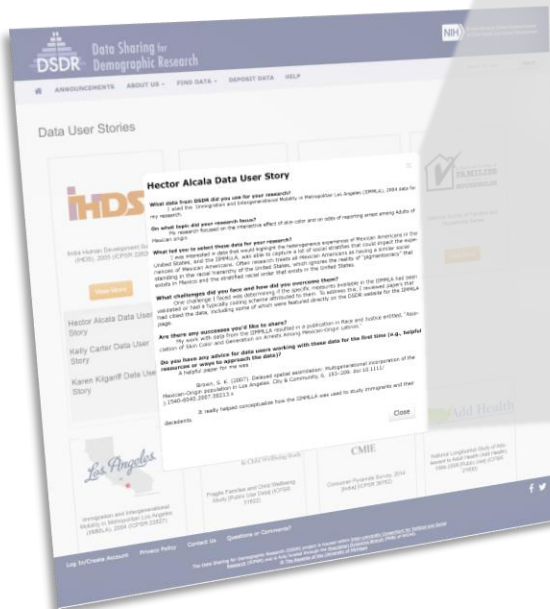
DSDR Data Sharing for Demographic Research

NIH

ANNOUNCEMENTS ABOUT US FIND DATA DEPOSIT DATA HELP

Data User Stories

IHDS

India Human Development Survey (IHDS), 2005 (ICPSR 22626)

View More

Hector Alcala Data User Story

Kelly Carter Data User Story

Karen Kilganff Data User Story

FAMILIES

Los Angeles

Immigration and Intergenerational Mobility in Metropolitan Los Angeles (IIMMLA), 2004 (ICPSR 22627)

Fragile Families and Child Wellbeing Study (Public Use Data) (ICPSR 31622)

CMIE

Consumer Pyramids Survey, 2014 (Ntld) (ICPSR 36793)

Add Health

National Longitudinal Study of Adolescent to Adult Health (Add Health), 1994-2008 [Public Use] (ICPSR 21600)

Hector Alcala Data User Story

What data from DSDR did you use for your research?
I used the Immigration and Intergenerational Mobility in Metropolitan Los Angeles (IIMMLA), 2004 data for my research.

On what topic did your research focus?
My research focused on the interactive effect of skin color and on odds of reporting arrest among Adults of Mexican origin.

What led you to select these data for your research?
I was interested in data that would highlight the heterogeneous experiences of Mexican Americans in the United States, and the IIMMLA, was able to capture a lot of social stratifiers that could impact the experiences of Mexican Americans. Often research treats all Mexican Americans as having a similar social standing in the racial hierarchy of the United States, which ignores the reality of "pigmentocracy" that exists in Mexico and the stratified racial order that exists in the United States.

What challenges did you face and how did you overcome them?
One challenge I faced was determining if the specific measures available in the IIMMLA had been validated or had a typically coding scheme attributed to them. To address this, I reviewed papers that had cited the data, including some of which were featured directly on the DSDR website for the IIMMLA page.

Are there any successes you'd like to share?
My work with data from the IIMMLA resulted in a publication in Race and Justice entitled, "Association of Skin Color and Generation on Arrests Among Mexican-Origin Latinos."

Do you have any advice for data users working with these data for the first time (e.g., helpful resources or ways to approach the data)?
A helpful paper for me was:

Brown, S. K. (2007). Delayed spatial assimilation: Multigenerational incorporation of the Mexican-Origin population in Los Angeles. City & Community, 6, 193-209. doi:10.1111/j.1540-6040.2007.00213.x

It really helped conceptualize how the IIMMLA was used to study immigrants and their decedents.

Close

Log In/Create Account Privacy Policy Contact Us Questions or Comments?

The Data Sharing for Demographic Research (DSDR) project is housed within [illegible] Research (ICPSR) and is fully funded through the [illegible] © The Regents of the University of Michigan